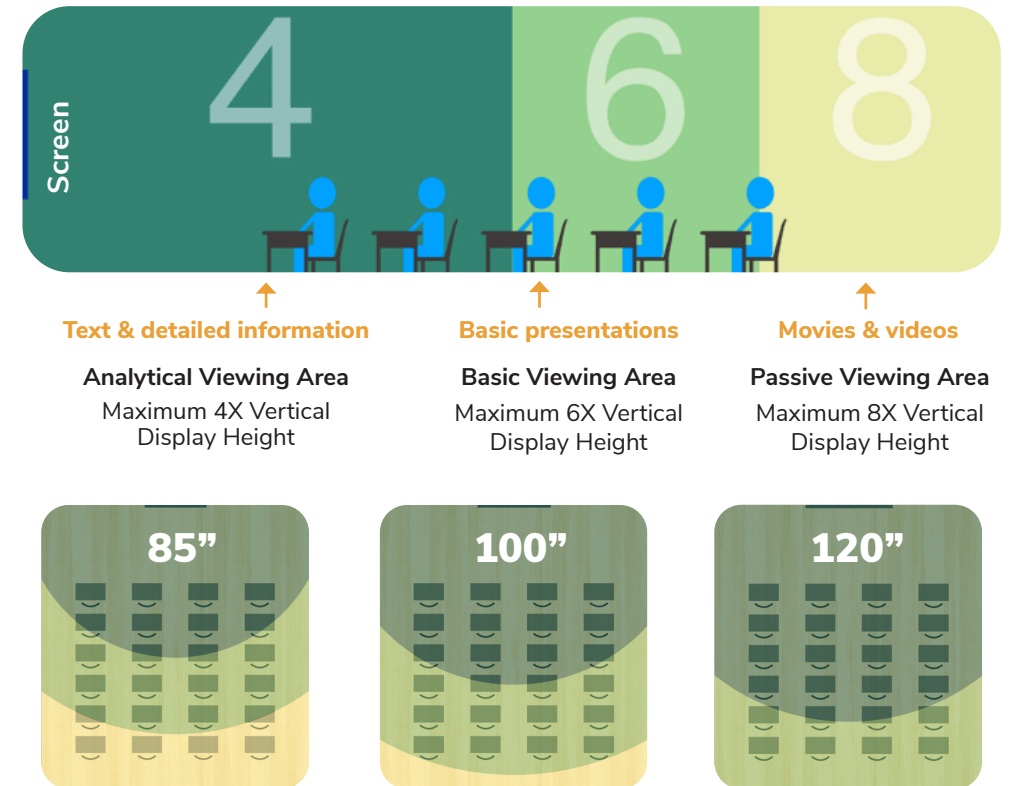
Screen

4

6

8

Text & detailed information

Basic presentations

Movies & videos

Analytical Viewing Area
Maximum 4X Vertical Display Height

Basic Viewing Area
Maximum 6X Vertical Display Height

Passive Viewing Area
Maximum 8X Vertical Display Height

85”

100”

120”